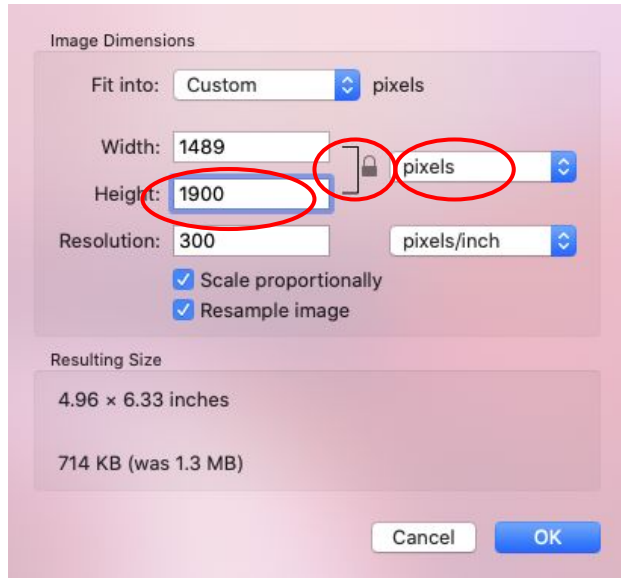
Image Dimensions

Fit into: Custom pixels

Width: 1489

Height: 1900

pixels

Resolution: 300 pixels/inch

Scale proportionally

Resample image

Resulting Size

4.96 × 6.33 inches

714 KB (was 1.3 MB)

Cancel OK